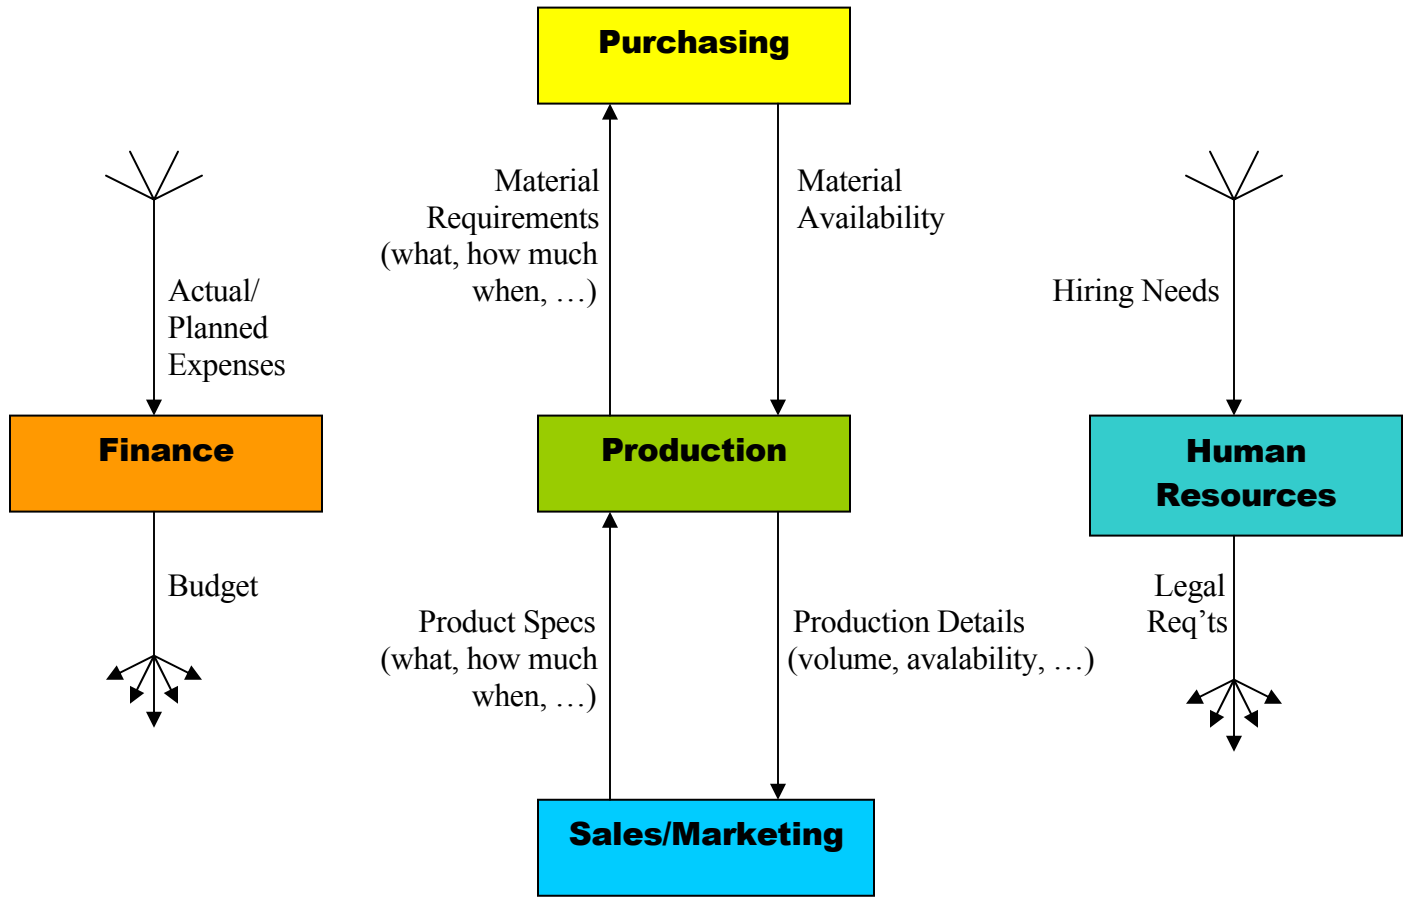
Purchasing

Material Requirements (what, how much when, …)

Material Availability

Actual/ Planned Expenses

Hiring Needs

Finance

Production

Human Resources

Budget

Product Specs (what, how much when, …)

Production Details (volume, avalability, …)

Legal Req’ts

Sales/Marketing